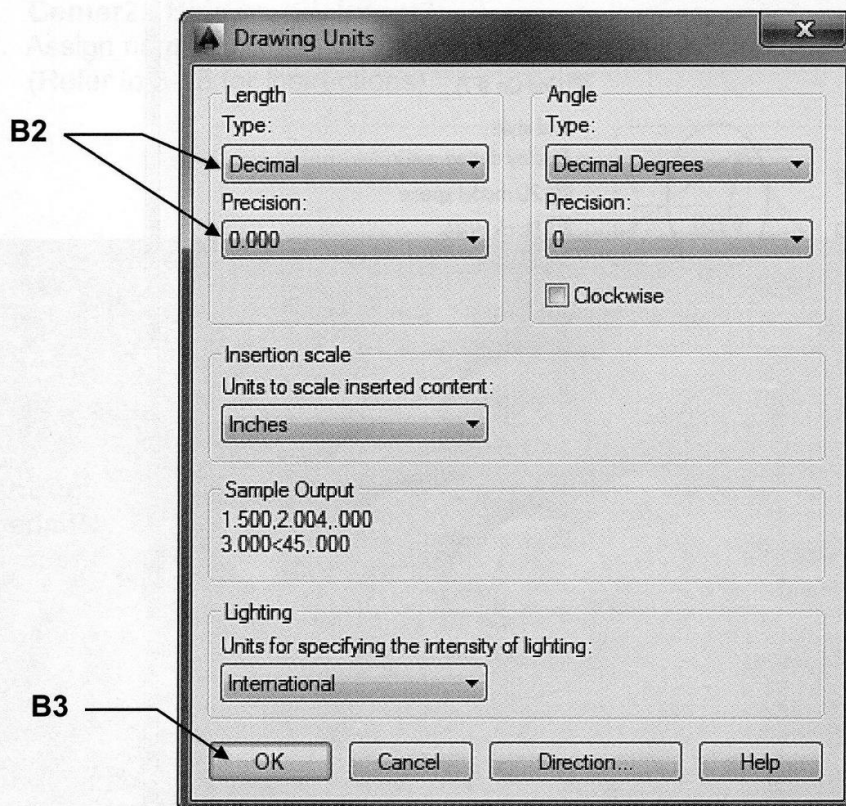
Center2 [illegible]
Assign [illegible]
(Refer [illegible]

Drawing Units

B2

Length
Type:
Decimal
Precision:
0.000

Angle
Type:
Decimal Degrees
Precision:
0
Clockwise

Insertion scale
Units to scale inserted content:
Inches

Sample Output
1.500,2.004,.000
3.000<45,.000

Lighting
Units for specifying the intensity of lighting:
International

B3

OK
Cancel
Direction...
Help